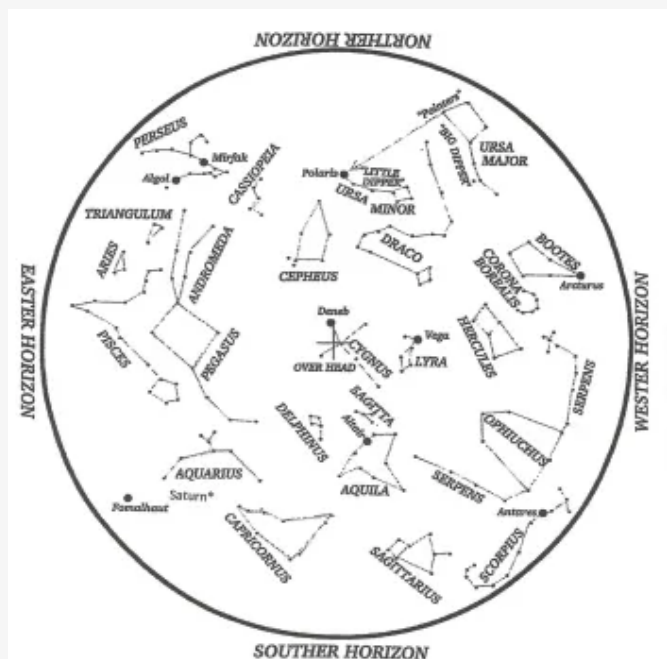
NORTHER HORIZON

"Pointers"
"BIG DIPPER"
URSA MAJOR
PERSEUS
Mirfak
Algol
CASSIOPEIA
Polaris
"LITTLE DIPPER"
URSA MINOR
TRIANGULUM
ARIES
ANDROMEDA
DRACO
CEPHEUS
CORONA BOREALIS
BOOTES
Arcturus
PISCES
PEGASUS
Deneb
CYGNUS
OVER HEAD
Vega
LYRA
HERCULES
SERPENS
DELPHINUS
SAGITTA
Altair
OPHIUCHUS
AQUARIUS
AQUILA
SERPENS
Saturn
Fomalhaut
CAPRICORNUS
Antares
SAGITTARIUS
SCORPIUS

EASTER HORIZON

WESTER HORIZON

SOUTHER HORIZON